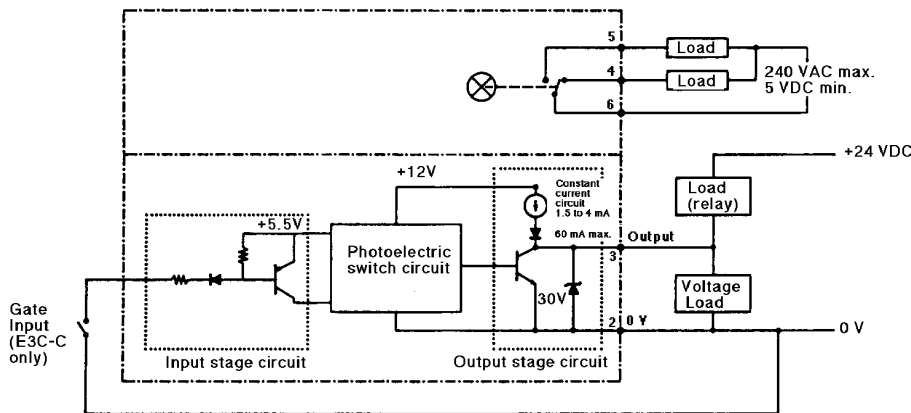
5
Load
4
Load
240 VAC max.
5 VDC min.
6
+24 VDC
+12V
Constant current circuit 1.5 to 4 mA
Load (relay)
+5.5V
60 mA max.
Output
Photoelectric switch circuit
3
Voltage Load
30V
Gate Input (E3C-C only)
2
0 V
0 V
Input stage circuit
Output stage circuit